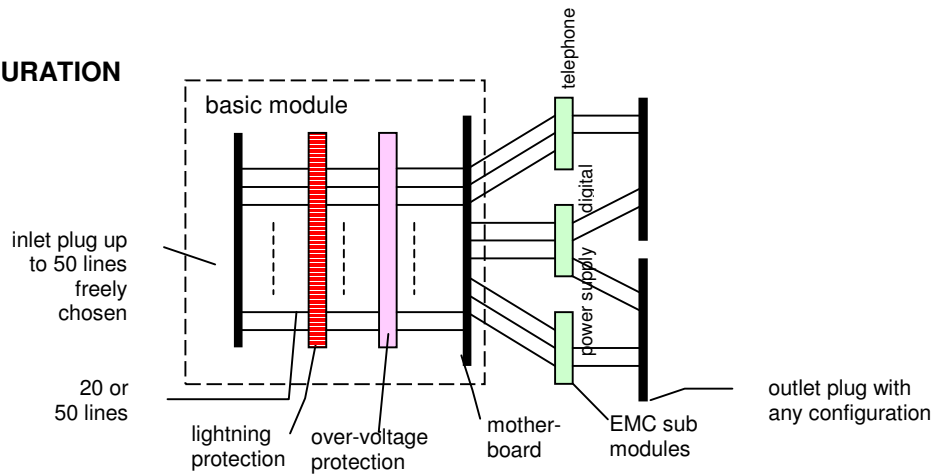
URATION

basic module

telephone

digital

power supply

inlet plug up to 50 lines freely chosen

20 or 50 lines

lightning protection

over-voltage protection

motherboard

EMC sub modules

outlet plug with any configuration